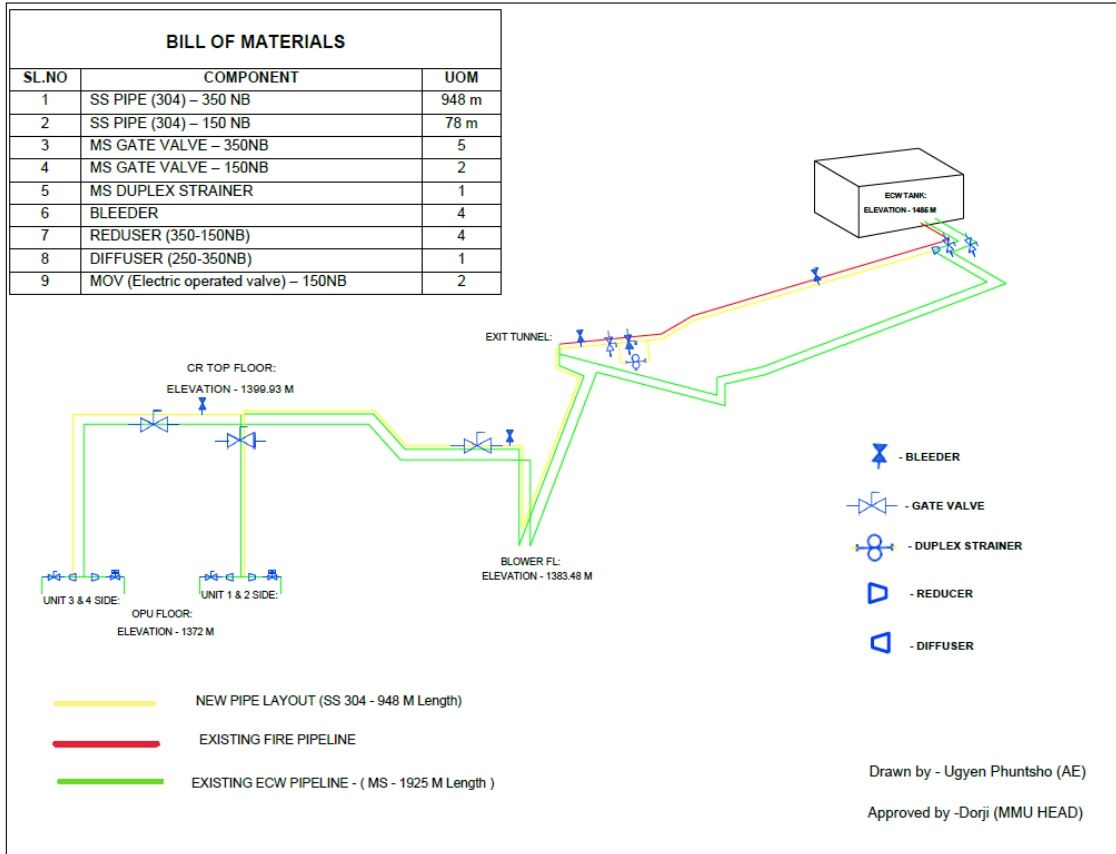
BILL OF MATERIALS

| SL.NO | COMPONENT | UOM |
|---|---|---|
| 1 | SS PIPE (304) – 350 NB | 948 m |
| 2 | SS PIPE (304) – 150 NB | 78 m |
| 3 | MS GATE VALVE – 350NB | 5 |
| 4 | MS GATE VALVE – 150NB | 2 |
| 5 | MS DUPLEX STRAINER | 1 |
| 6 | BLEEDER | 4 |
| 7 | REDUSER (350-150NB) | 4 |
| 8 | DIFFUSER (250-350NB) | 1 |
| 9 | MOV (Electric operated valve) – 150NB | 2 |

ECW TANK:
ELEVATION - 1486 M

EXIT TUNNEL:

CR TOP FLOOR:
ELEVATION - 1399.93 M

BLOWER FL:
ELEVATION - 1383.48 M

UNIT 3 & 4 SIDE:
UNIT 1 & 2 SIDE:
OPU FLOOR:
ELEVATION - 1372 M

- BLEEDER
- GATE VALVE
- DUPLEX STRAINER
- REDUCER
- DIFFUSER

NEW PIPE LAYOUT (SS 304 - 948 M Length)

EXISTING FIRE PIPELINE

EXISTING ECW PIPELINE - ( MS - 1925 M Length )

Drawn by - Ugyen Phuntsho (AE)

Approved by -Dorji (MMU HEAD)